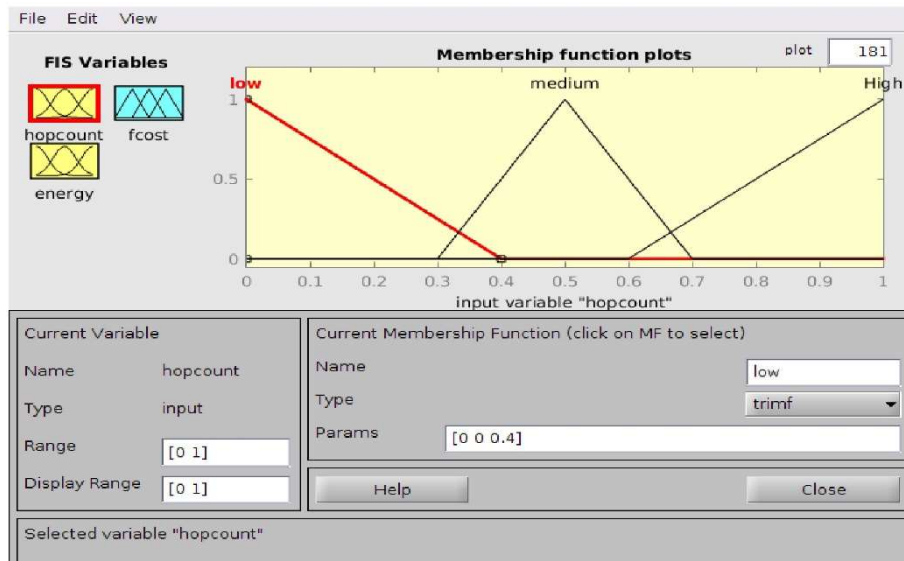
File Edit View

FIS Variables

hopcount fcost

energy

Membership function plots

plot 181

low medium High

1

0.5

0

0 0.1 0.2 0.3 0.4 0.5 0.6 0.7 0.8 0.9 1

input variable "hopcount"

Current Variable

Name hopcount

Type input

Range [0 1]

Display Range [0 1]

Current Membership Function (click on MF to select)

Name low

Type trimf

Params [0 0 0.4]

Help

Close

Selected variable "hopcount"